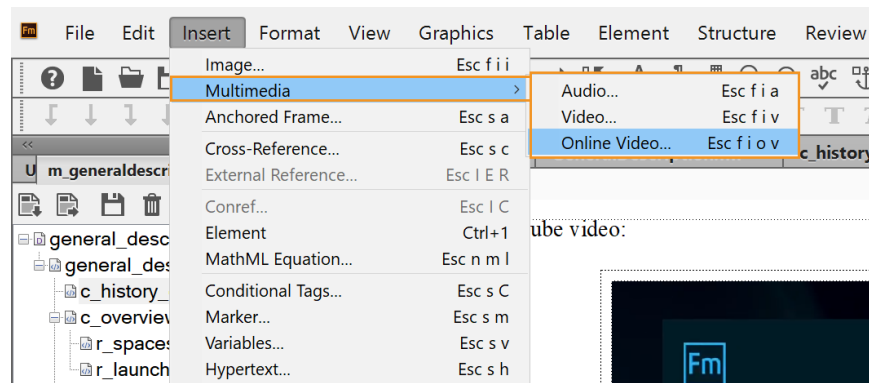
Fm File Edit Insert Format View Graphics Table Element Structure Review

Image... Esc f i i
Multimedia >
Anchored Frame... Esc s a
Cross-Reference... Esc s c
External Reference... Esc l E R
Conref... Esc l C
Element Ctrl+1
MathML Equation... Esc n m l
Conditional Tags... Esc s C
Marker... Esc s m
Variables... Esc s v
Hypertext... Esc s h

Audio... Esc f i a
Video... Esc f i v
Online Video... Esc f i o v

abc

U m_generaldescri
c_history

general_desc
general_des
c_history_
c_overview
r_spaces
r_launch

ube video:

Fm